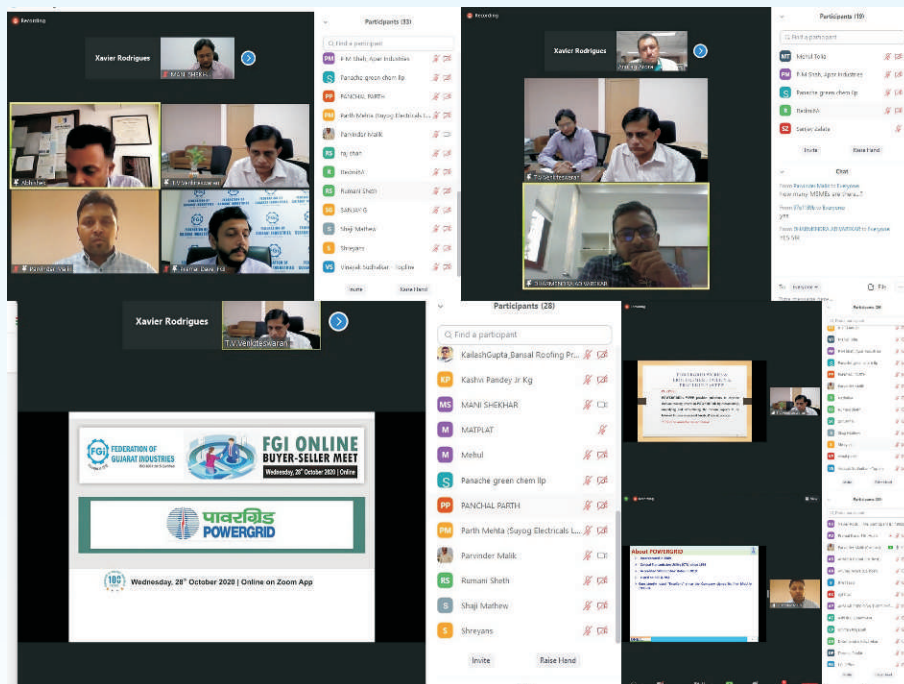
Recording

Xavier Rodrigues

MANI SHEKH...

Participants (33)

Find a participant

P M Shah, Apar Industries

Panache green chem llp

PANCHAL PARTH

Parth Mehta (Suyog Electricals L...

Parvinder Malik

raj chari

RedmiK

Rumani Sheth

SANJAY G

Shaji Mathew

Shreyans

Vinayak Sudhakar - Topline

Invite

Raise Hand

T V Venkateswaran

Recording

Xavier Rodrigues

Participants (19)

Mehul Tola

P M Shah, Apar Industries

Panache green chem llp

RedmiK

Sanjay Jadeja

Invite

Raise Hand

Chat

From Parvinder Malik to Everyone
How many MSMEs are there..?

From iPad Mini to Everyone
yes

From DHARMENDRA ADVAKUMAR to Everyone
YES SIR

To: Everyone

File

T V Venkateswaran

DHARMENDRA ADVAKUMAR

Xavier Rodrigues

T V Venkateswaran

FGI FEDERATION OF GUJARAT INDUSTRIES

FGI ONLINE BUYER-SELLER MEET

Wednesday, 28th October 2020 | Online

पावरग्रिड POWERGRID

Wednesday, 28th October 2020 | Online on Zoom App

Participants (28)

Find a participant

KailashGupta_Bansal Roofing Pr...

Kashvi Pandey Jr Kg

MANI SHEKHAR

MATPLAT

Mehul

Panache green chem llp

PANCHAL PARTH

Parth Mehta (Suyog Electricals L...

Parvinder Malik

Rumani Sheth

Shaji Mathew

Shreyans

Invite

Raise Hand

About POWERGRID